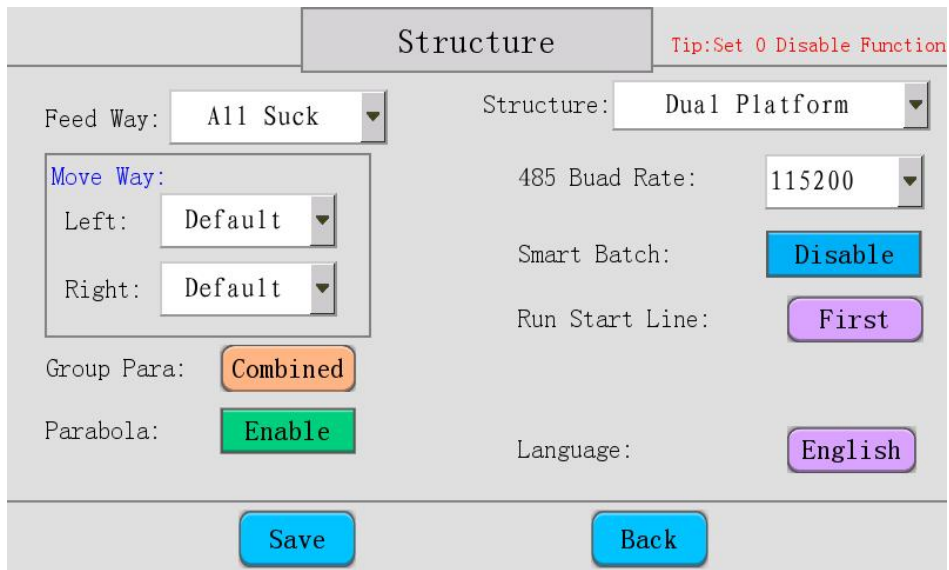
Structure

Tip:Set 0 Disable Function

Feed Way: All Suck

Move Way:
Left: Default
Right: Default

Group Para: Combined

Parabola: Enable

Structure: Dual Platform

485 Buad Rate: 115200

Smart Batch: Disable

Run Start Line: First

Language: English

Save

Back